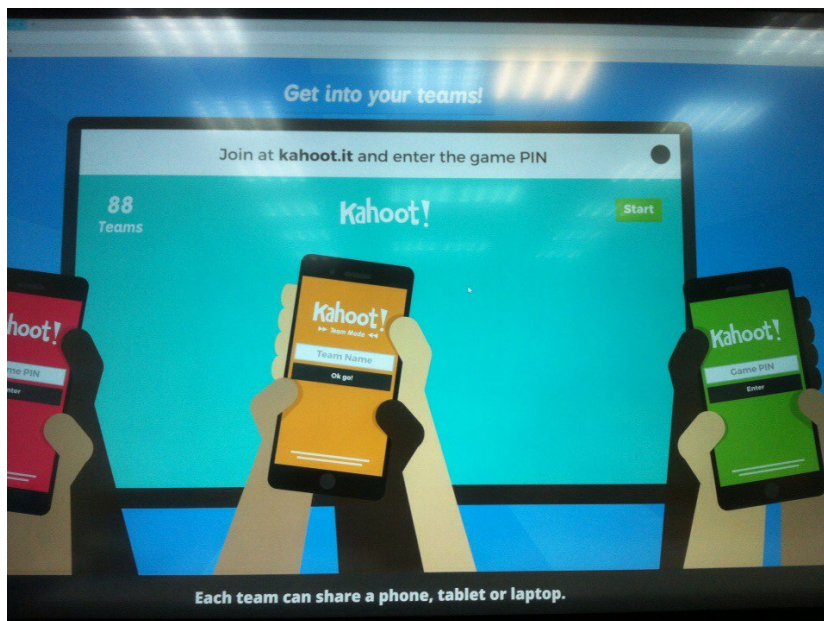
Get into your teams!

Join at kahoot.it and enter the game PIN

88
Teams

Kahoot!

Start

hoot!
me PIN
nter

Kahoot!
►► Team Mode ◄◄
Team Name
Ok go!

Kahoot!
Game PIN
Enter

Each team can share a phone, tablet or laptop.